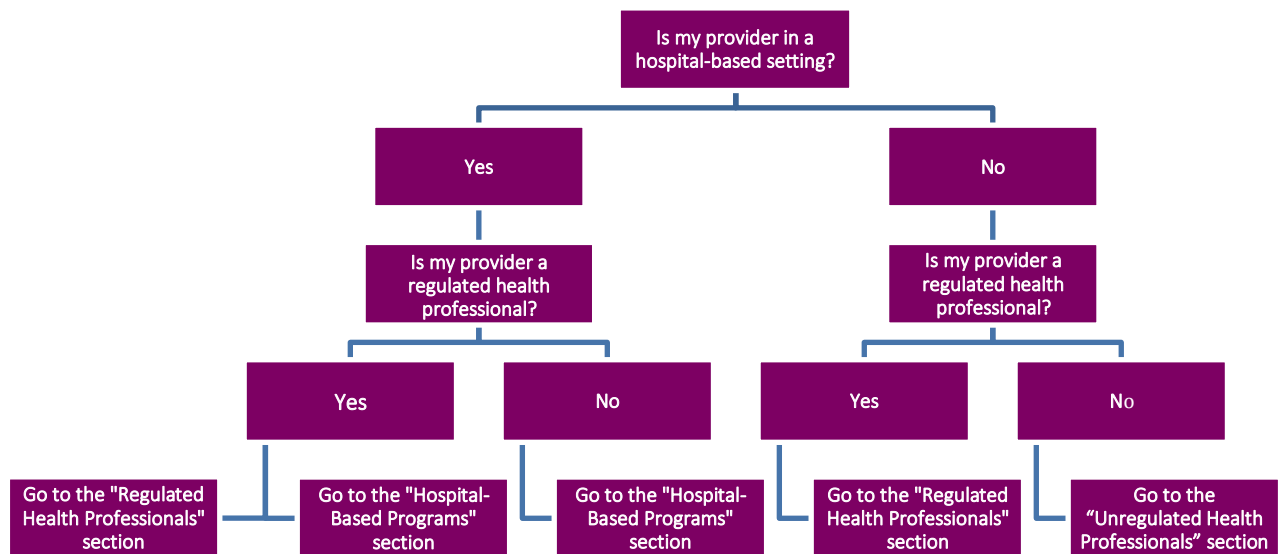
Is my provider in a hospital-based setting?

Yes

No

Is my provider a regulated health professional?

Is my provider a regulated health professional?

Yes

No

Yes

No

Go to the "Regulated Health Professionals" section

Go to the "Hospital-Based Programs" section

Go to the "Hospital-Based Programs" section

Go to the "Regulated Health Professionals" section

Go to the “Unregulated Health Professionals” section